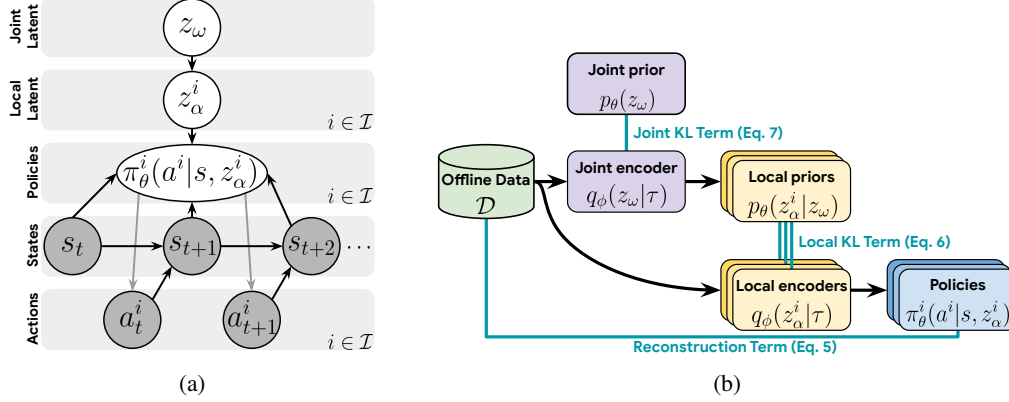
Joint Latent

$z_\omega$

Local Latent

$z_\alpha^i$

$i \in \mathcal{I}$

Policies

$\pi_\theta^i(a^i|s, z_\alpha^i)$

$i \in \mathcal{I}$

States

$s_t$

$s_{t+1}$

$s_{t+2}$

$\cdots$

Actions

$a_t^i$

$a_{t+1}^i$

$i \in \mathcal{I}$

(a)

Joint prior

$p_\theta(z_\omega)$

Joint KL Term (Eq. 7)

Offline Data

$\mathcal{D}$

Joint encoder

$q_\phi(z_\omega|\tau)$

Local priors

$p_\theta(z_\alpha^i|z_\omega)$

Local KL Term (Eq. 6)

Local encoders

$q_\phi(z_\alpha^i|\tau)$

Policies

$\pi_\theta^i(a^i|s, z_\alpha^i)$

Reconstruction Term (Eq. 5)

(b)